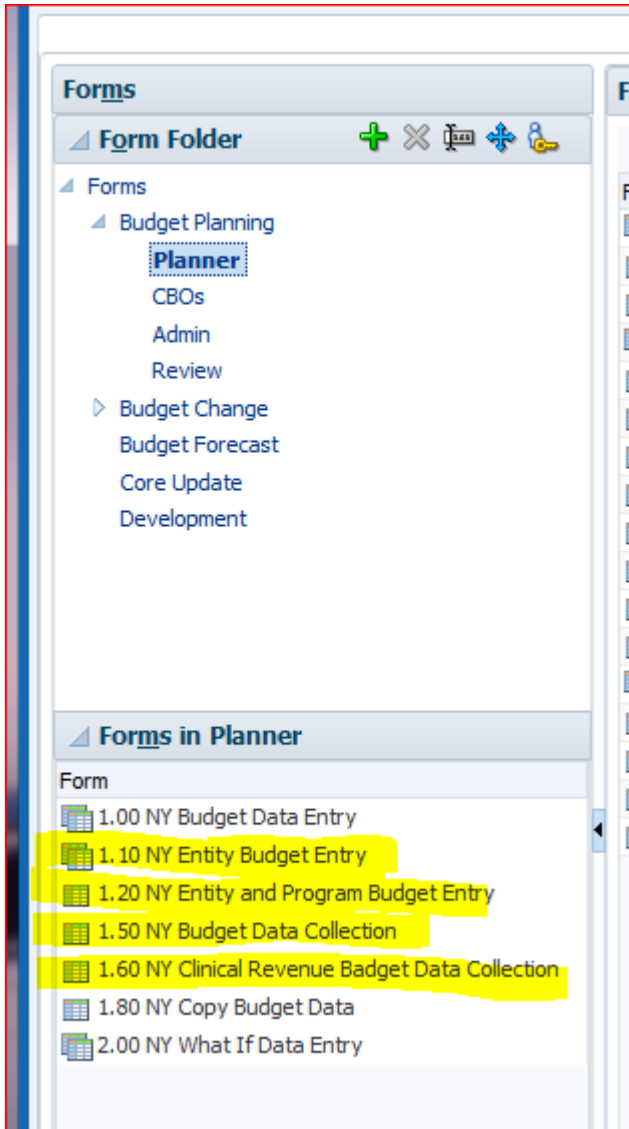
Forms

Form Folder

Forms
Budget Planning
Planner
CBOs
Admin
Review
Budget Change
Budget Forecast
Core Update
Development

Forms in Planner

Form
1.00 NY Budget Data Entry
1.10 NY Entity Budget Entry
1.20 NY Entity and Program Budget Entry
1.50 NY Budget Data Collection
1.60 NY Clinical Revenue Badget Data Collection
1.80 NY Copy Budget Data
2.00 NY What If Data Entry

F

F